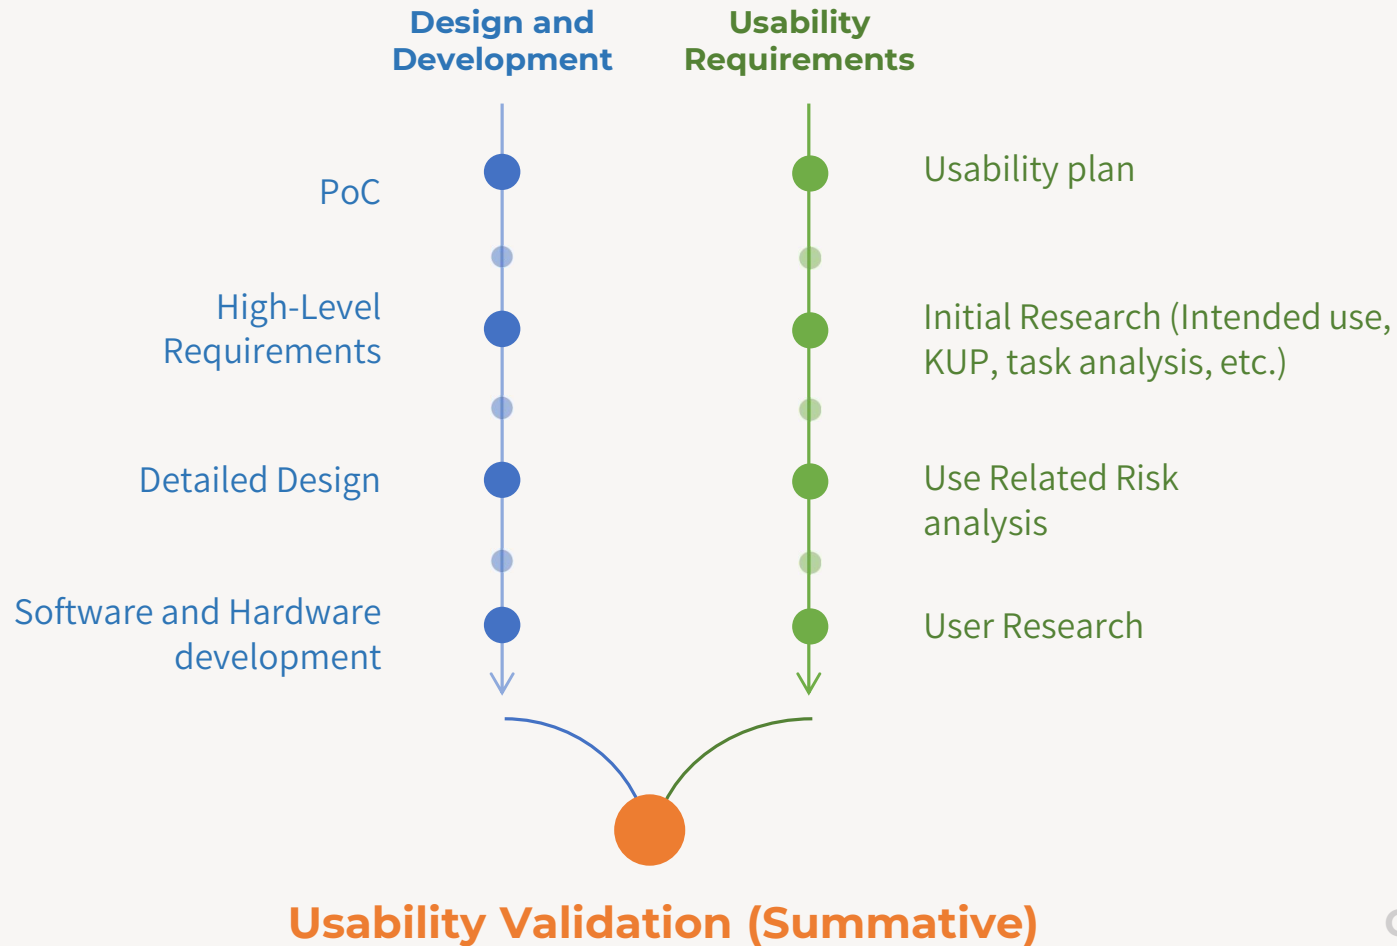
Design and Development

Usability Requirements

PoC

High-Level Requirements

Detailed Design

Software and Hardware development

Usability plan

Initial Research (Intended use, KUP, task analysis, etc.)

Use Related Risk analysis

User Research

Usability Validation (Summative)